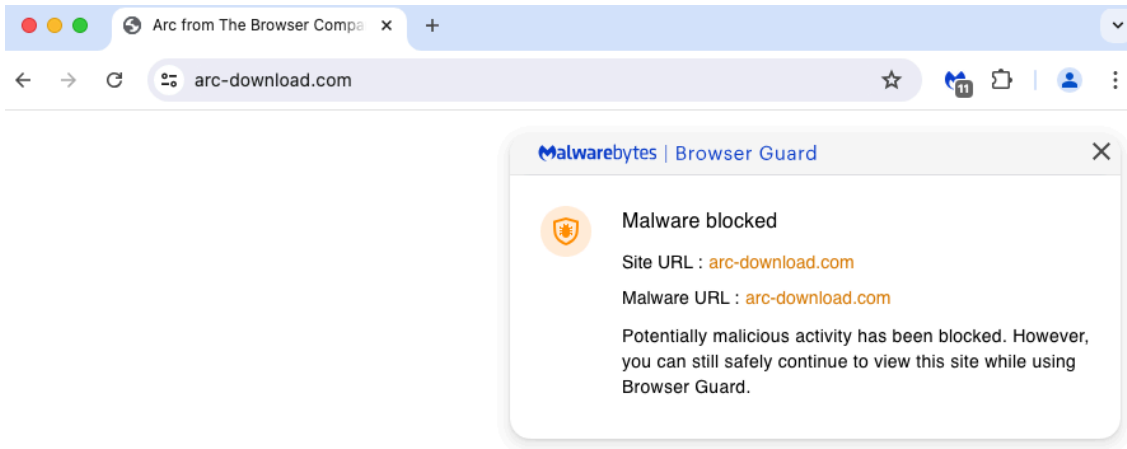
Arc from The Browser Compa

arc-download.com

11

Malwarebytes | Browser Guard

Malware blocked

Site URL : arc-download.com

Malware URL : arc-download.com

Potentially malicious activity has been blocked. However, you can still safely continue to view this site while using Browser Guard.